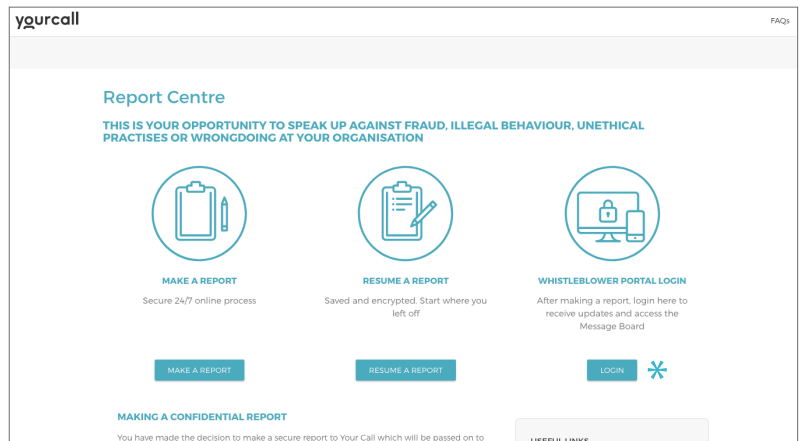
yourcall

FAQs

Report Centre

THIS IS YOUR OPPORTUNITY TO SPEAK UP AGAINST FRAUD, ILLEGAL BEHAVIOUR, UNETHICAL PRACTISES OR WRONGDOING AT YOUR ORGANISATION

MAKE A REPORT

Secure 24/7 online process

RESUME A REPORT

Saved and encrypted. Start where you left off

WHISTLEBLOWER PORTAL LOGIN

After making a report, login here to receive updates and access the Message Board

MAKE A REPORT

RESUME A REPORT

LOGIN

MAKING A CONFIDENTIAL REPORT

You have made the decision to make a secure report to Your Call which will be passed on to

USEFUL LINKS